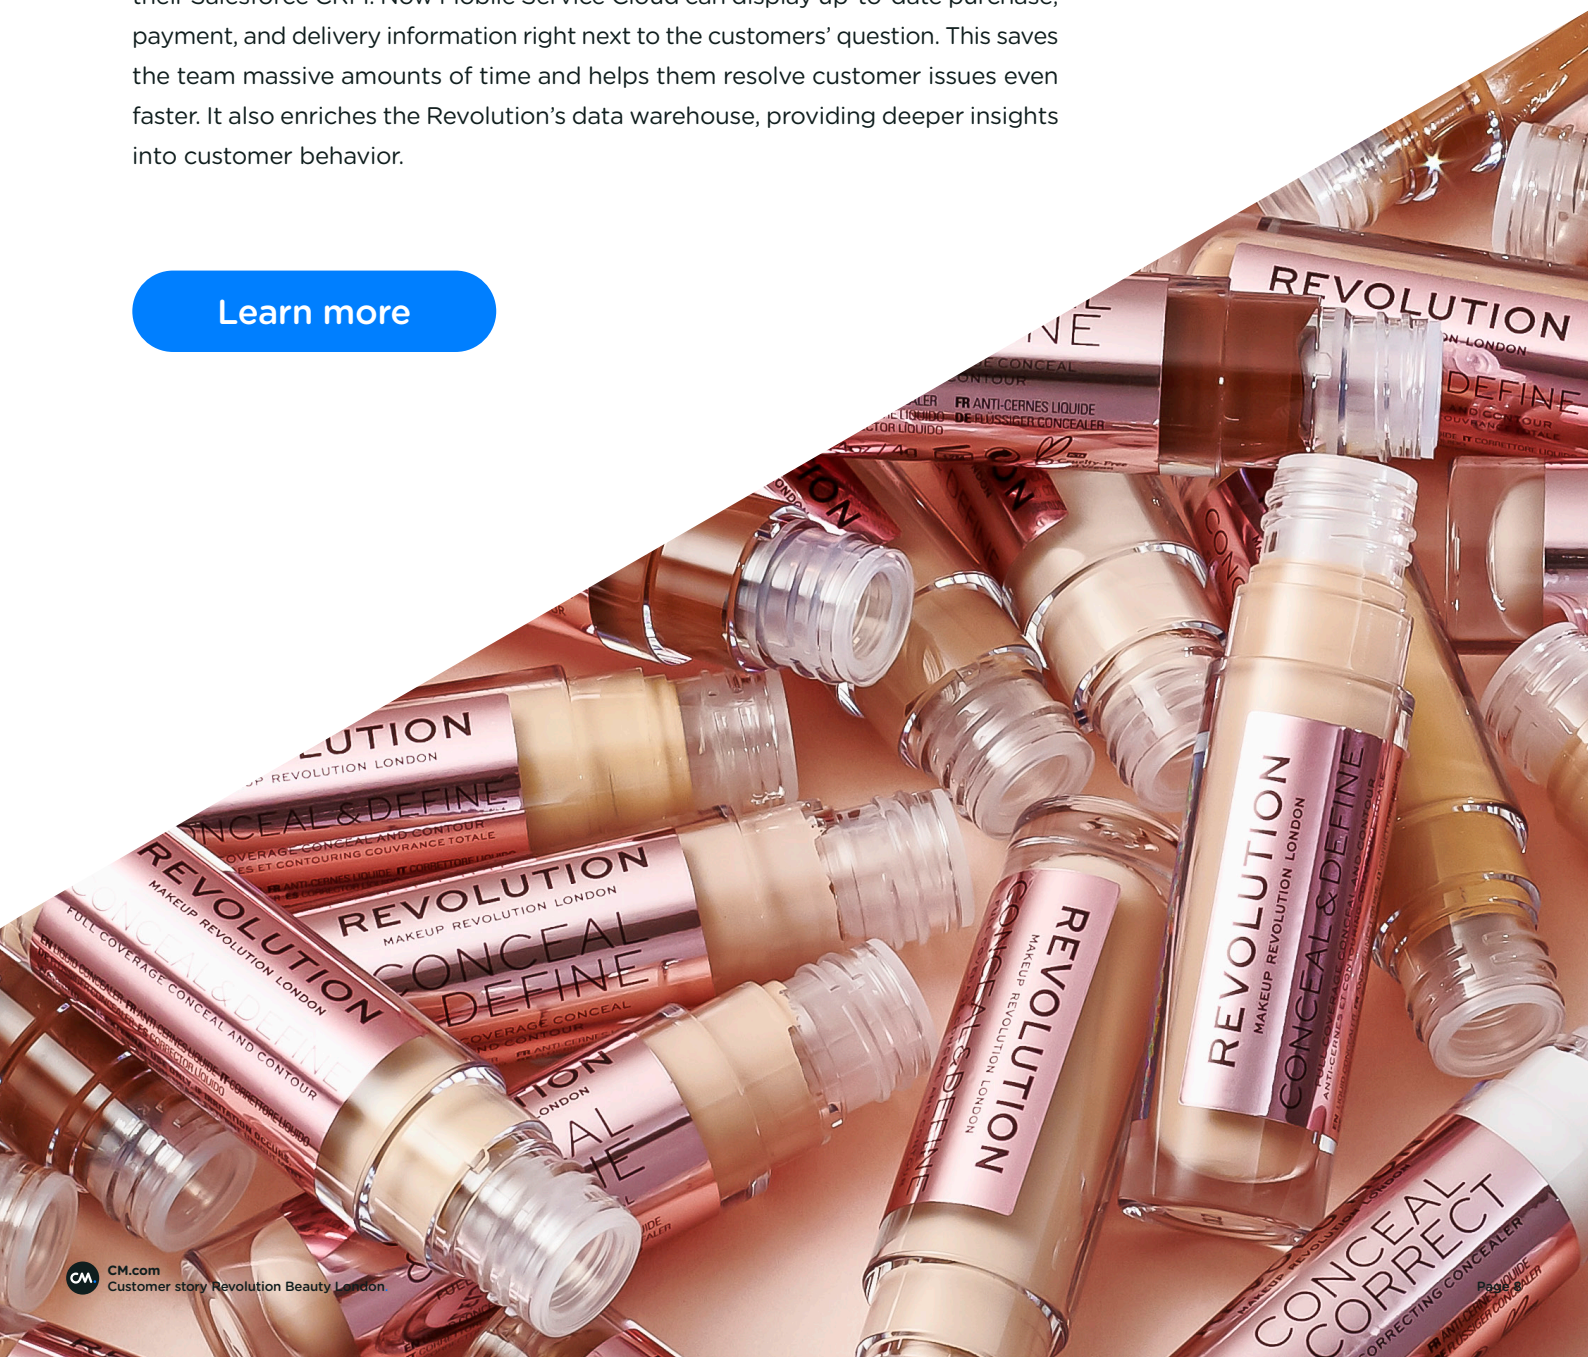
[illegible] payment, and delivery information right next to the customers' question. This saves the team massive amounts of time and helps them resolve customer issues even faster. It also enriches the Revolution's data warehouse, providing deeper insights into customer behavior.

Learn more

REVOLUTION
MAKEUP REVOLUTION LONDON
CONCEAL & DEFINE
FULL COVERAGE CONCEAL AND CONTOUR

REVOLUTION
MAKEUP REVOLUTION LONDON
CONCEAL DEFINE

REVOLUTION
MAKEUP REVOLUTION LONDON
CONCEAL & DEFINE

REVOLUTION
MAKEUP REVOLUTION LONDON
CONCEAL & DEFINE

REVOLUTION
DEFINE

CONCEAL CORRECT
CORRECTING CONCEALER

CM.com
Customer story Revolution Beauty London

Page 8